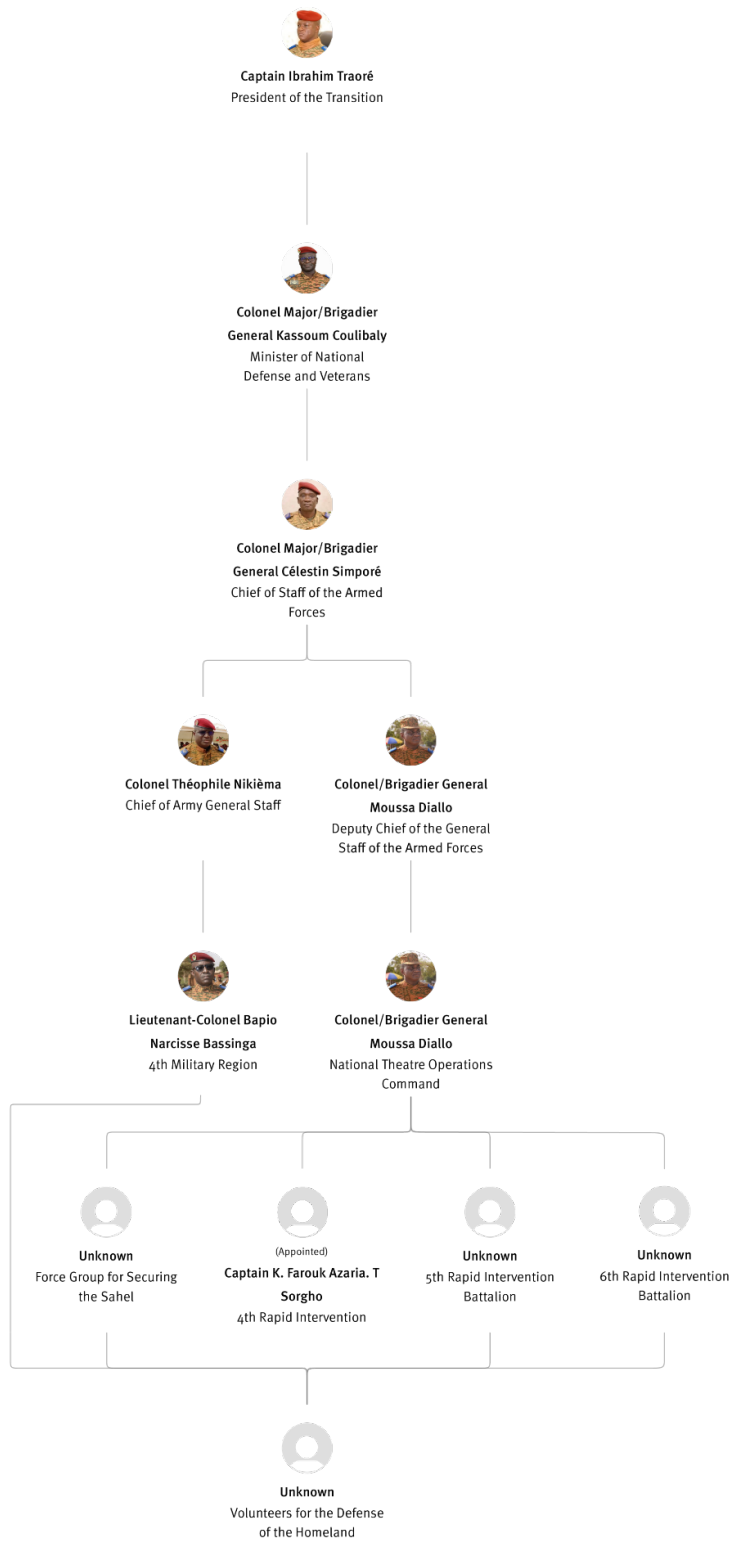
Captain Ibrahim Traoré
President of the Transition

Colonel Major/Brigadier General Kassoum Coulibaly
Minister of National Defense and Veterans

Colonel Major/Brigadier General Célestin Simporé
Chief of Staff of the Armed Forces

Colonel Théophile Nikièma
Chief of Army General Staff

Colonel/Brigadier General Moussa Diallo
Deputy Chief of the General Staff of the Armed Forces

Lieutenant-Colonel Bapio Narcisse Bassinga
4th Military Region

Colonel/Brigadier General Moussa Diallo
National Theatre Operations Command

Unknown
Force Group for Securing the Sahel

(Appointed)
Captain K. Farouk Azaria. T Sorgho
4th Rapid Intervention

Unknown
5th Rapid Intervention Battalion

Unknown
6th Rapid Intervention Battalion

Unknown
Volunteers for the Defense of the Homeland